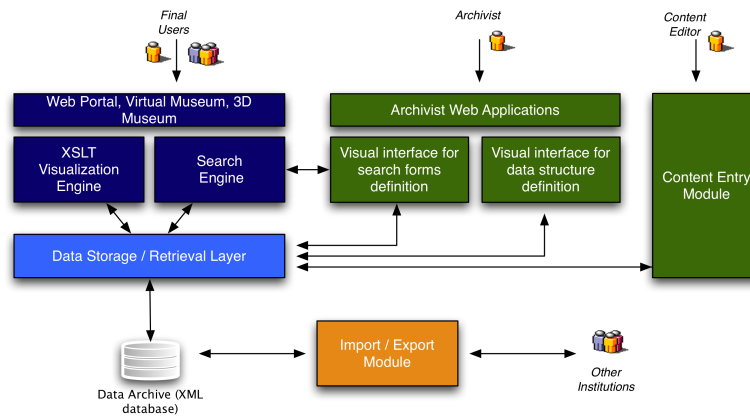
Final Users

Archivist

Content Editor

Web Portal, Virtual Museum, 3D Museum

Archivist Web Applications

XSLT Visualization Engine

Search Engine

Visual interface for search forms definition

Visual interface for data structure definition

Content Entry Module

Data Storage / Retrieval Layer

Import / Export Module

Data Archive (XML database)

Other Institutions